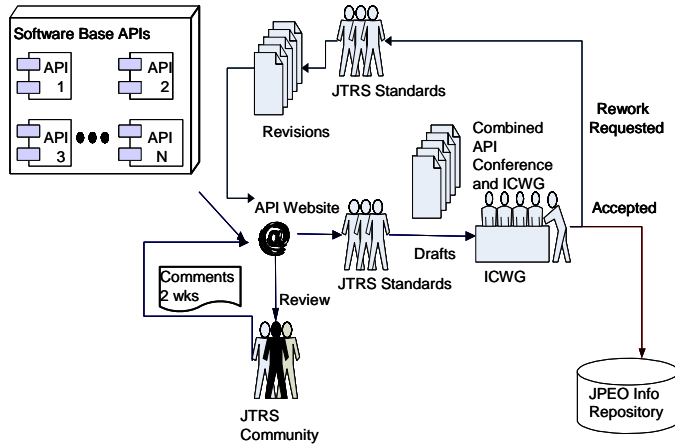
Software Base APIs

API 1

API 2

API 3

API N

JTRS Standards

Revisions

Rework Requested

Combined API Conference and ICWG

Accepted

API Website

@

Drafts

JTRS Standards

ICWG

Comments 2 wks

Review

JTRS Community

JPEO Info Repository